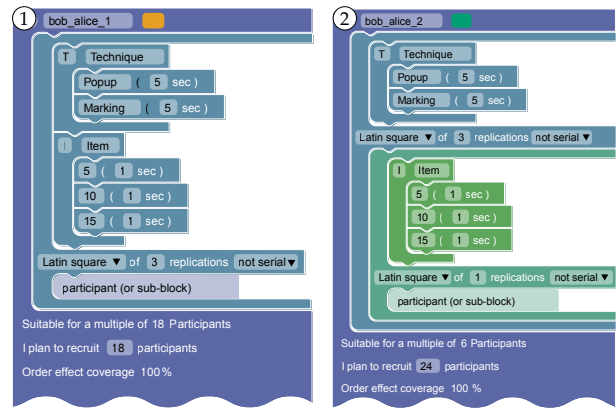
1
bob_alice_1
T Technique
Popup ( 5 sec )
Marking ( 5 sec )
I Item
5 ( 1 sec )
10 ( 1 sec )
15 ( 1 sec )
Latin square ▼ of 3 replications not serial ▼
participant (or sub-block)
Suitable for a multiple of 18 Participants
I plan to recruit 18 participants
Order effect coverage 100 %

2
bob_alice_2
T Technique
Popup ( 5 sec )
Marking ( 5 sec )
Latin square ▼ of 3 replications not serial ▼
I Item
5 ( 1 sec )
10 ( 1 sec )
15 ( 1 sec )
Latin square ▼ of 1 replications not serial ▼
participant (or sub-block)
Suitable for a multiple of 6 Participants
I plan to recruit 24 participants
Order effect coverage 100 %